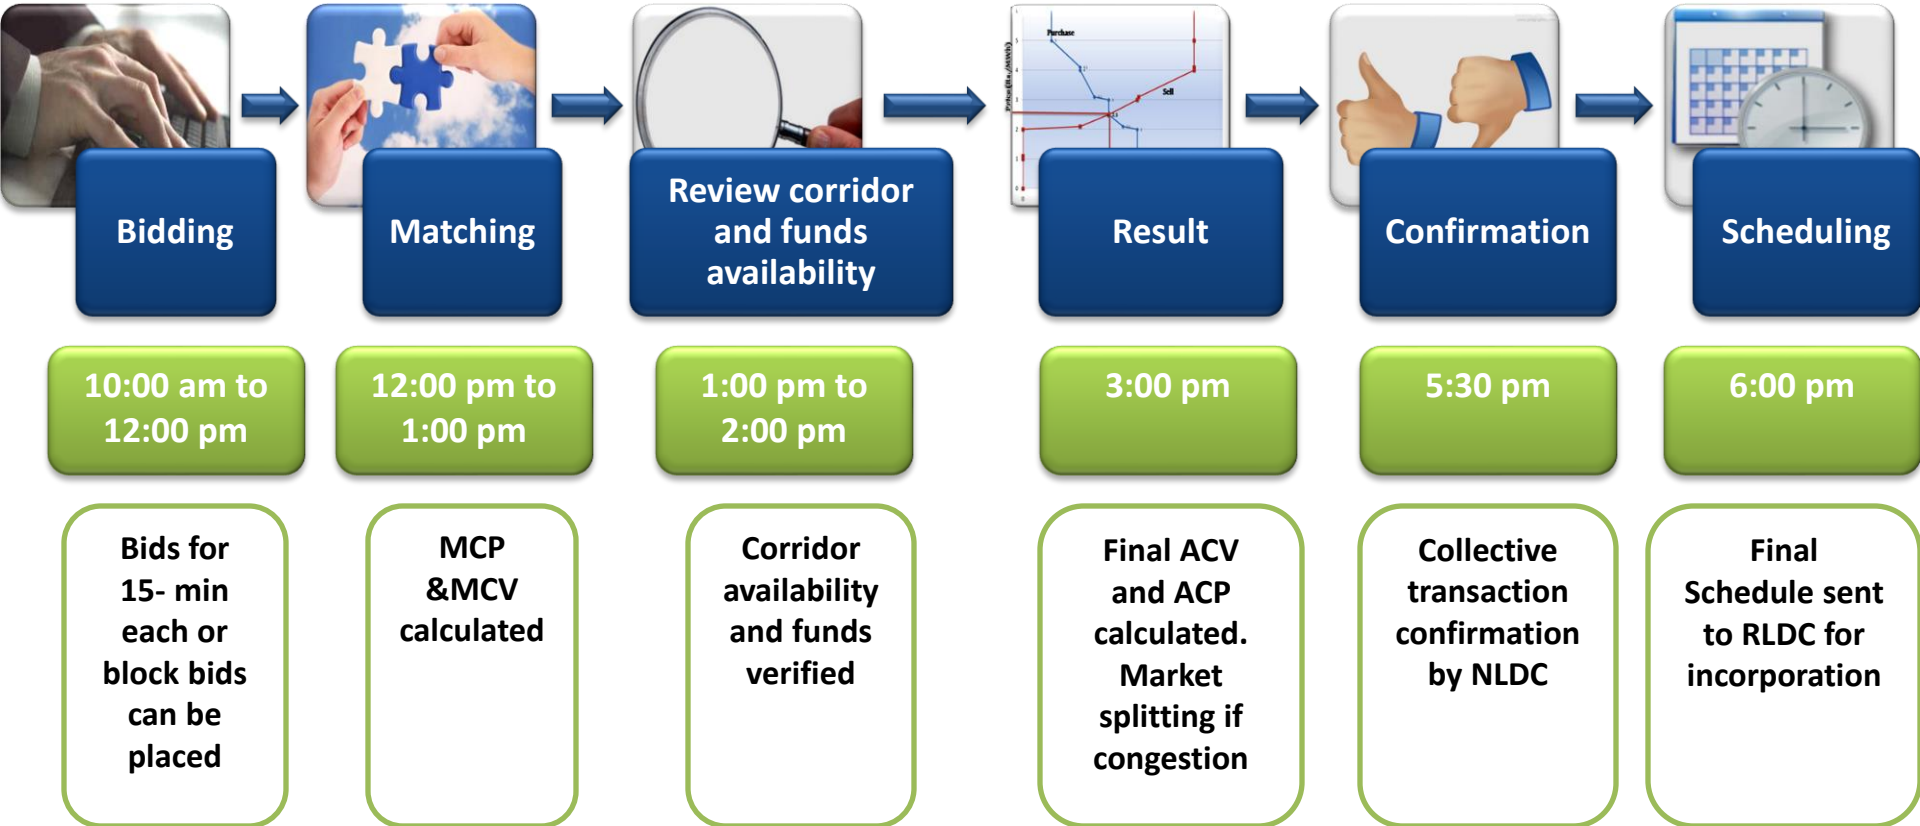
Purchase

Sell

Bidding

Matching

Review corridor and funds availability

Result

Confirmation

Scheduling

10:00 am to 12:00 pm

12:00 pm to 1:00 pm

1:00 pm to 2:00 pm

3:00 pm

5:30 pm

6:00 pm

Bids for 15- min each or block bids can be placed

MCP &MCV calculated

Corridor availability and funds verified

Final ACV and ACP calculated. Market splitting if congestion

Collective transaction confirmation by NLDC

Final Schedule sent to RLDC for incorporation